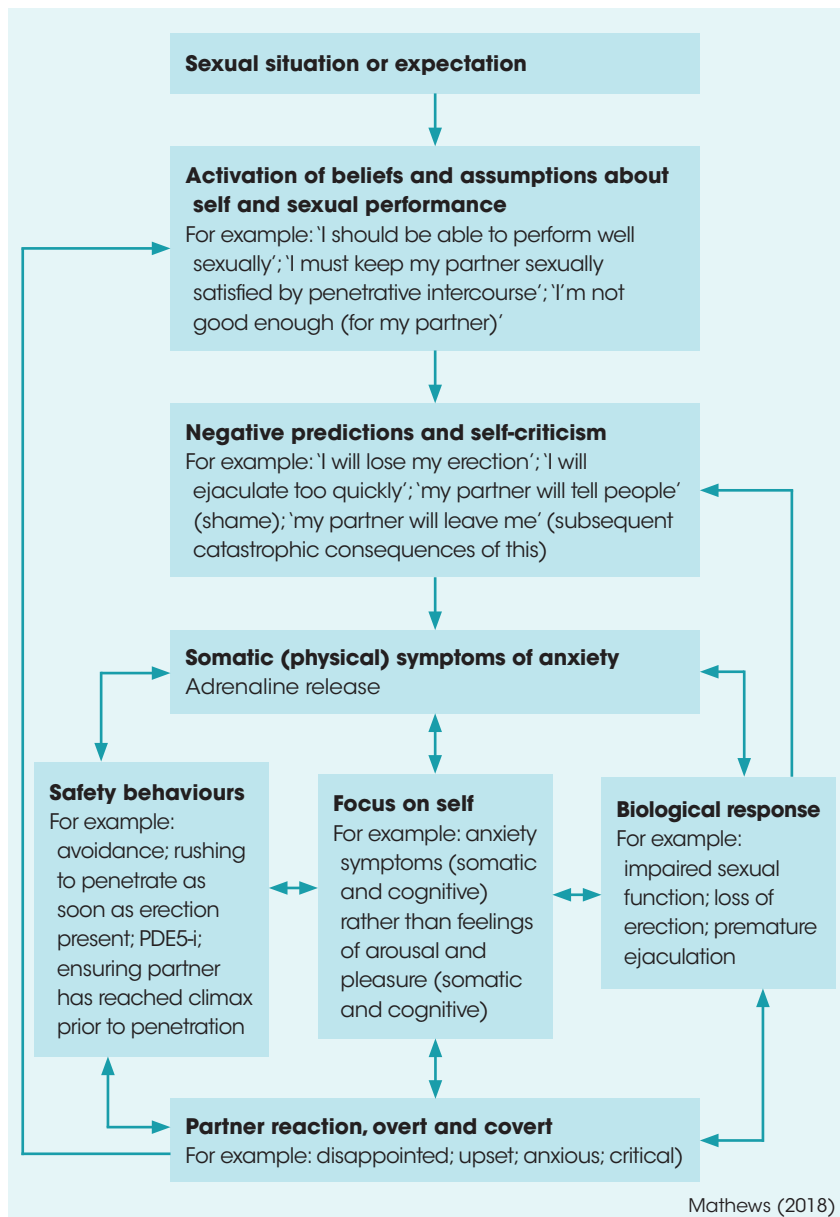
Sexual situation or expectation

Activation of beliefs and assumptions about self and sexual performance
For example: 'I should be able to perform well sexually'; 'I must keep my partner sexually satisfied by penetrative intercourse'; 'I'm not good enough (for my partner)'

Negative predictions and self-criticism
For example: 'I will lose my erection'; 'I will ejaculate too quickly'; 'my partner will tell people' (shame); 'my partner will leave me' (subsequent catastrophic consequences of this)

Somatic (physical) symptoms of anxiety
Adrenaline release

Safety behaviours
For example: avoidance; rushing to penetrate as soon as erection present; PDE5-i; ensuring partner has reached climax prior to penetration

Focus on self
For example: anxiety symptoms (somatic and cognitive) rather than feelings of arousal and pleasure (somatic and cognitive)

Biological response
For example: impaired sexual function; loss of erection; premature ejaculation

Partner reaction, overt and covert
For example: disappointed; upset; anxious; critical)

Mathews (2018)